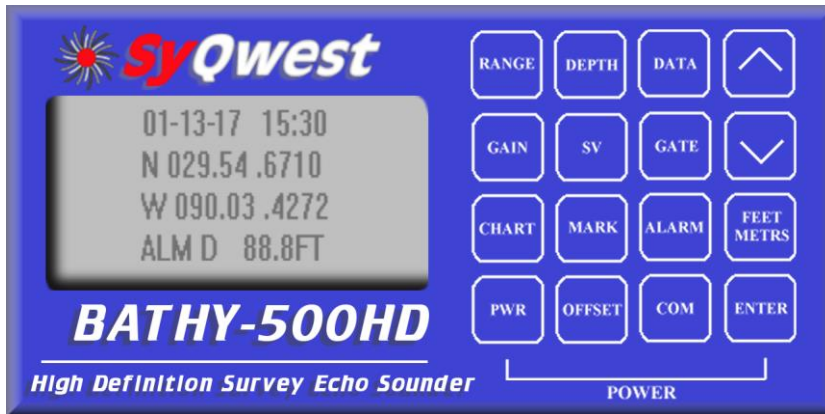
SyQwest

01-13-17 15:30
N 029.54 .6710
W 090.03 .4272
ALM D 88.8FT

BATHY-500HD

High Definition Survey Echo Sounder

RANGE
DEPTH
DATA
GAIN
SV
GATE
CHART
MARK
ALARM
FEET METRS
PWR
OFFSET
COM
ENTER

POWER